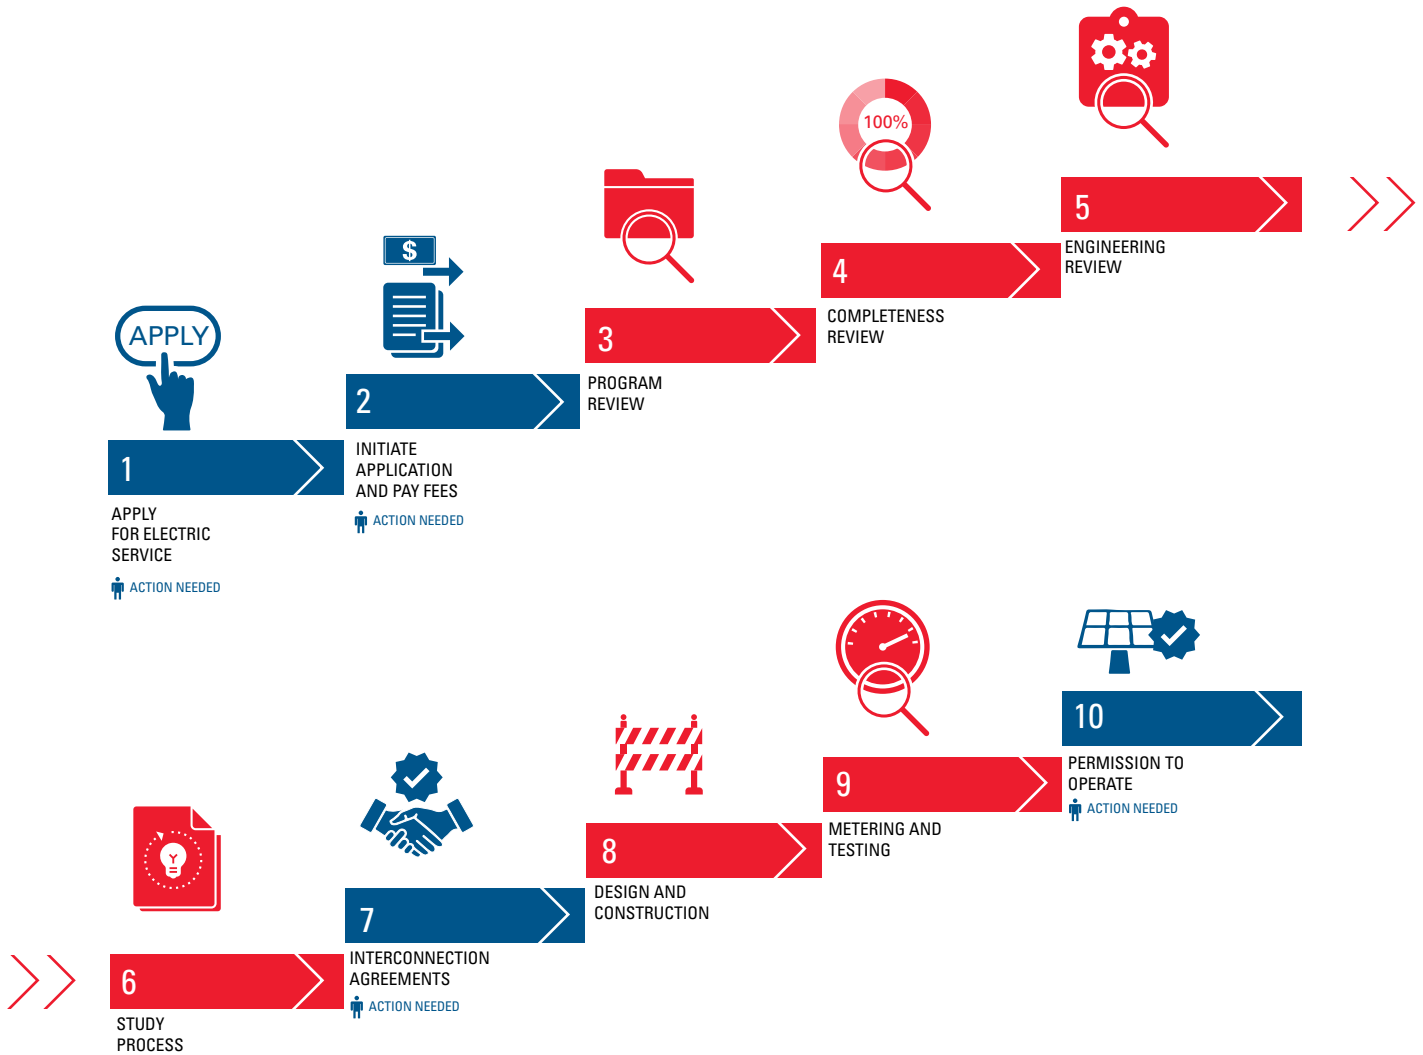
APPLY

1

APPLY FOR ELECTRIC SERVICE

ACTION NEEDED

$

2

INITIATE APPLICATION AND PAY FEES

ACTION NEEDED

3

PROGRAM REVIEW

100%

4

COMPLETENESS REVIEW

5

ENGINEERING REVIEW

6

STUDY PROCESS

7

INTERCONNECTION AGREEMENTS

ACTION NEEDED

8

DESIGN AND CONSTRUCTION

9

METERING AND TESTING

10

PERMISSION TO OPERATE

ACTION NEEDED